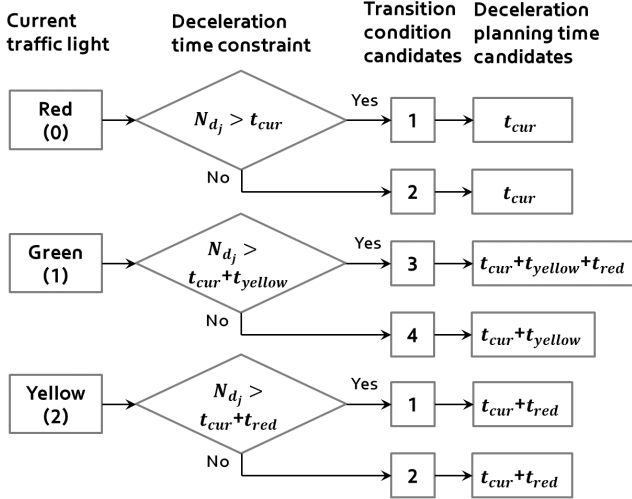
Current traffic light

Deceleration time constraint

Transition condition candidates

Deceleration planning time candidates

Red (0)

$N_{d_j} > t_{cur}$

Yes

1

$t_{cur}$

No

2

$t_{cur}$

Green (1)

$N_{d_j} > t_{cur}+t_{yellow}$

Yes

3

$t_{cur}+t_{yellow}+t_{red}$

No

4

$t_{cur}+t_{yellow}$

Yellow (2)

$N_{d_j} > t_{cur}+t_{red}$

Yes

1

$t_{cur}+t_{red}$

No

2

$t_{cur}+t_{red}$